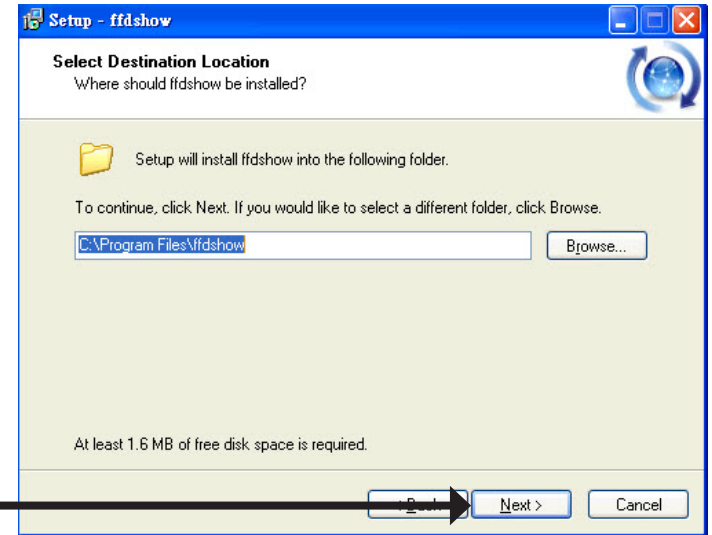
Setup - ffdshow

Select Destination Location
Where should ffdshow be installed?

Setup will install ffdshow into the following folder.

To continue, click Next. If you would like to select a different folder, click Browse.

C:\Program Files\ffdshow

Browse...

At least 1.6 MB of free disk space is required.

< Back

Next >

Cancel